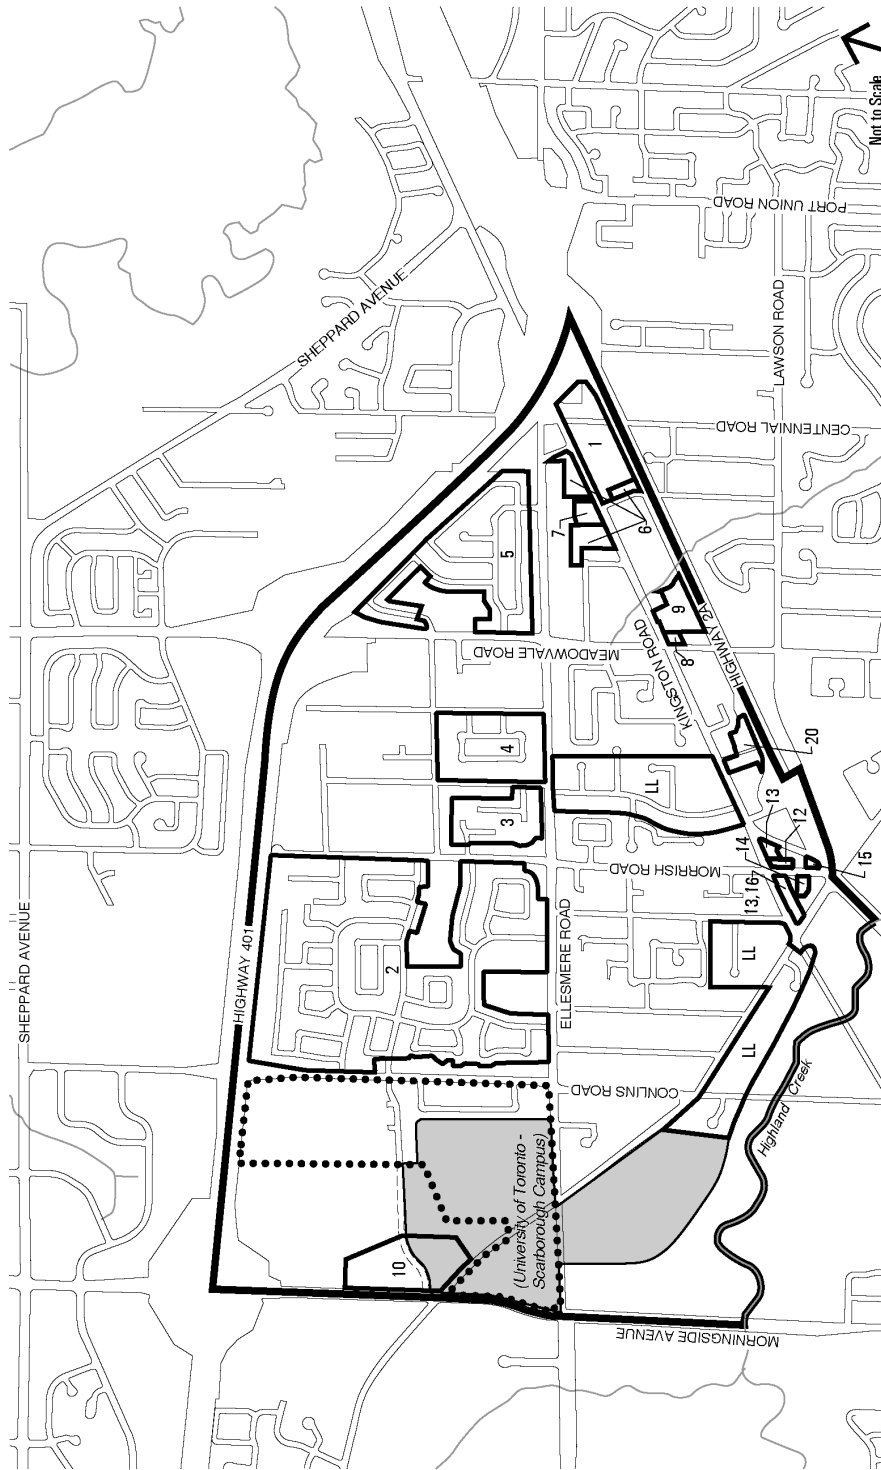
Not to Scale
PORT UNION ROAD
SHEPPARD AVENUE
LAWSON ROAD
CENTENNIAL ROAD
1
6
7
5
9
8
HIGHWAY 2A
KINGSTON ROAD
MEADOWVALE ROAD
4
20
LL
3
13
12
14
15
13,16
MORRISH ROAD
SHEPPARD AVENUE
HIGHWAY 401
2
ELLESMERE ROAD
LL
LL
CONLINS ROAD
Highland Creek
(University of Toronto - Scarborough Campus)
10
MORNINGSIDE AVENUE